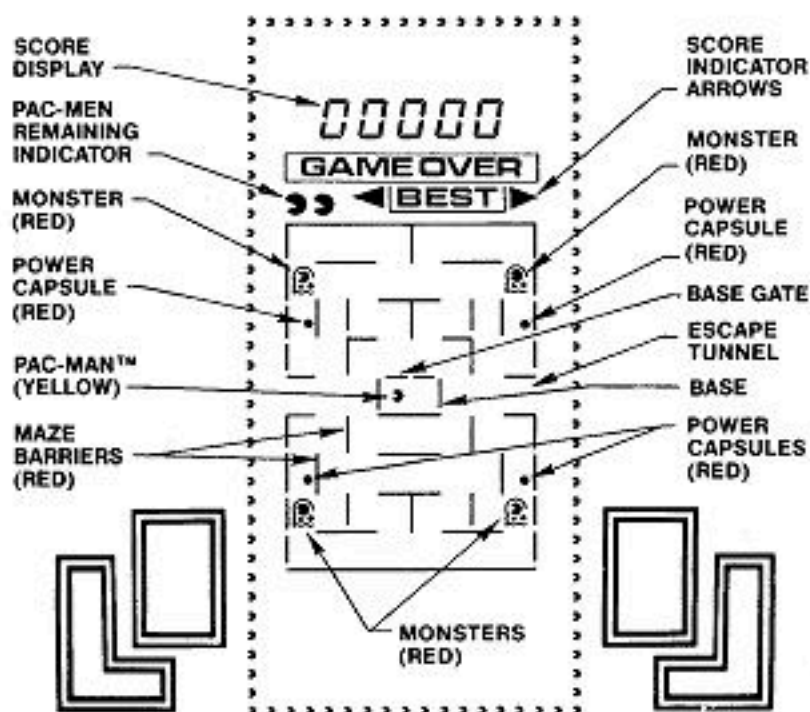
SCORE DISPLAY

PAC-MEN REMAINING INDICATOR

MONSTER (RED)

POWER CAPSULE (RED)

PAC-MAN™ (YELLOW)

MAZE BARRIERS (RED)

00000

GAME OVER

BEST

SCORE INDICATOR ARROWS

MONSTER (RED)

POWER CAPSULE (RED)

BASE GATE

ESCAPE TUNNEL

BASE

POWER CAPSULES (RED)

MONSTERS (RED)